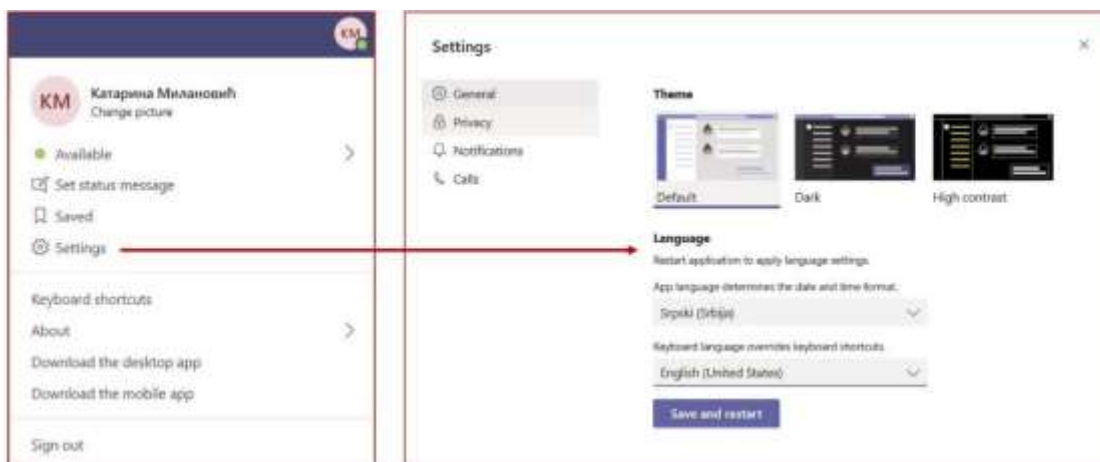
KM

KM
Катарина Милановић
Change picture

Available
Set status message
Saved
Settings

Keyboard shortcuts
About
Download the desktop app
Download the mobile app

Sign out

Settings

General
Privacy
Notifications
Calls

Theme

Default
Dark
High contrast

Language
Restart application to apply language settings.

App language determines the date and time format.
Srpski (Srbija)

Keyboard language overrides keyboard shortcuts.
English (United States)

Save and restart